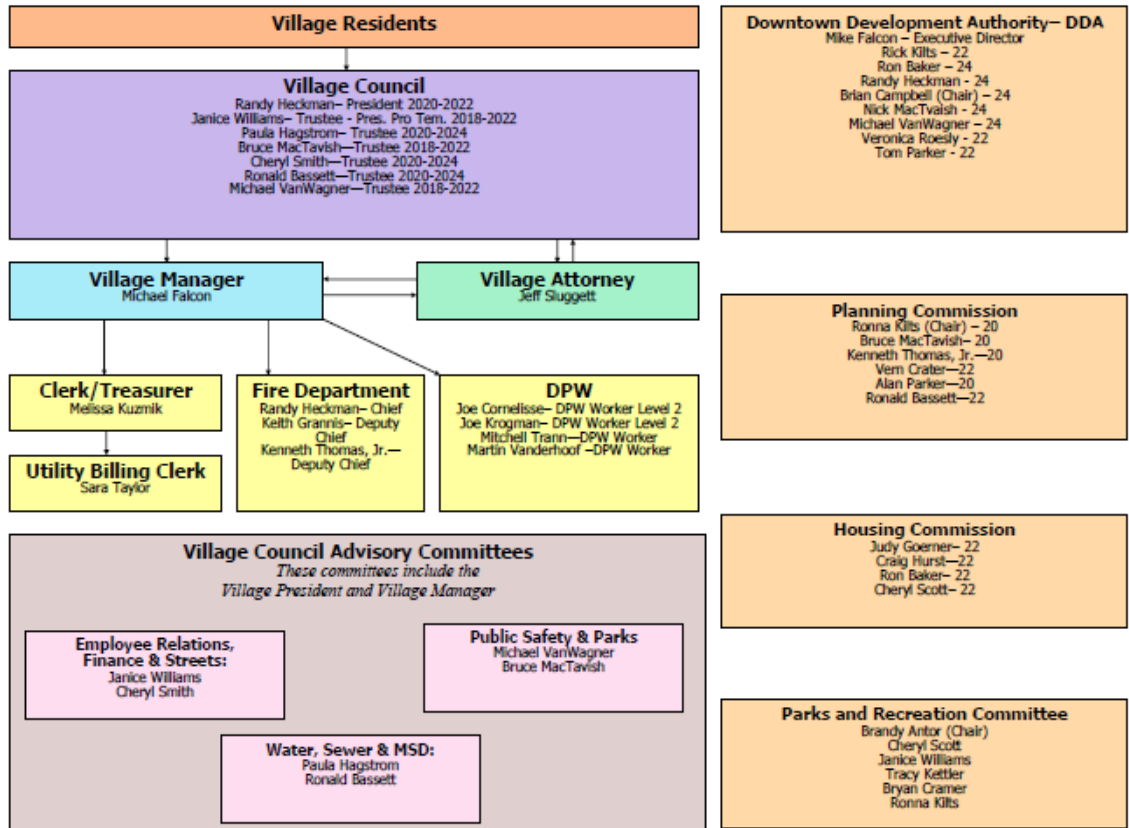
Village Residents

Village Council
Randy Heckman– President 2020-2022
Janice Williams– Trustee - Pres. Pro Tem. 2018-2022
Paula Hagstrom– Trustee 2020-2024
Bruce MacTavish—Trustee 2018-2022
Cheryl Smith—Trustee 2020-2024
Ronald Bassett—Trustee 2020-2024
Michael VanWagner—Trustee 2018-2022

Village Manager
Michael Falcon

Village Attorney
Jeff Sluggett

Clerk/Treasurer
Melissa Kuzmik

Utility Billing Clerk
Sara Taylor

Fire Department
Randy Heckman– Chief
Keith Grannis– Deputy Chief
Kenneth Thomas, Jr.—Deputy Chief

DPW
Joe Cornelisse– DPW Worker Level 2
Joe Krogman– DPW Worker Level 2
Mitchell Trann—DPW Worker
Martin Vanderhoof –DPW Worker

Village Council Advisory Committees
These committees include the Village President and Village Manager

Employee Relations, Finance & Streets:
Janice Williams
Cheryl Smith

Public Safety & Parks
Michael VanWagner
Bruce MacTavish

Water, Sewer & MSD:
Paula Hagstrom
Ronald Bassett

Downtown Development Authority– DDA
Mike Falcon – Executive Director
Rick Kilts – 22
Ron Baker – 24
Randy Heckman - 24
Brian Campbell (Chair) – 24
Nick MacTvaish - 24
Michael VanWagner – 24
Veronica Roesly - 22
Tom Parker - 22

Planning Commission
Ronna Kilts (Chair) – 20
Bruce MacTavish– 20
Kenneth Thomas, Jr.—20
Vern Crater—22
Alan Parker—20
Ronald Bassett—22

Housing Commission
Judy Goerner– 22
Craig Hurst—22
Ron Baker– 22
Cheryl Scott– 22

Parks and Recreation Committee
Brandy Antor (Chair)
Cheryl Scott
Janice Williams
Tracy Kettler
Bryan Cramer
Ronna Kilts